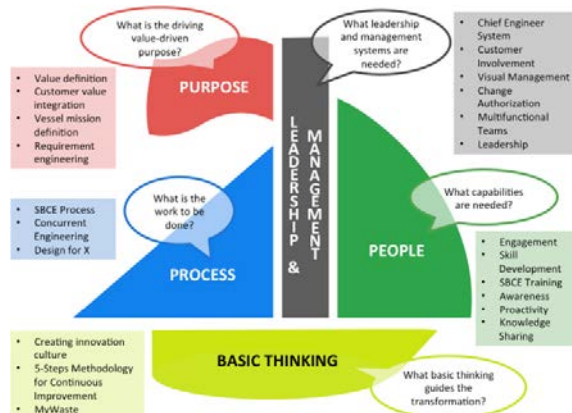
What is the driving value-driven purpose?

What leadership and management systems are needed?

- Chief Engineer System
- Customer Involvement
- Visual Management
- Change Authorization
- Multifunctional Teams
- Leadership

- Value definition
- Customer value integration
- Vessel mission definition
- Requirement engineering

PURPOSE

LEADERSHIP & MANAGEMENT

- SBCE Process
- Concurrent Engineering
- Design for X

What is the work to be done?

What capabilities are needed?

PROCESS

PEOPLE

- Engagement
- Skill Development
- SBCE Training
- Awareness
- Proactivity
- Knowledge Sharing

- Creating innovation culture
- 5-Steps Methodology for Continuous Improvement
- MyWaste

BASIC THINKING

What basic thinking guides the transformation?